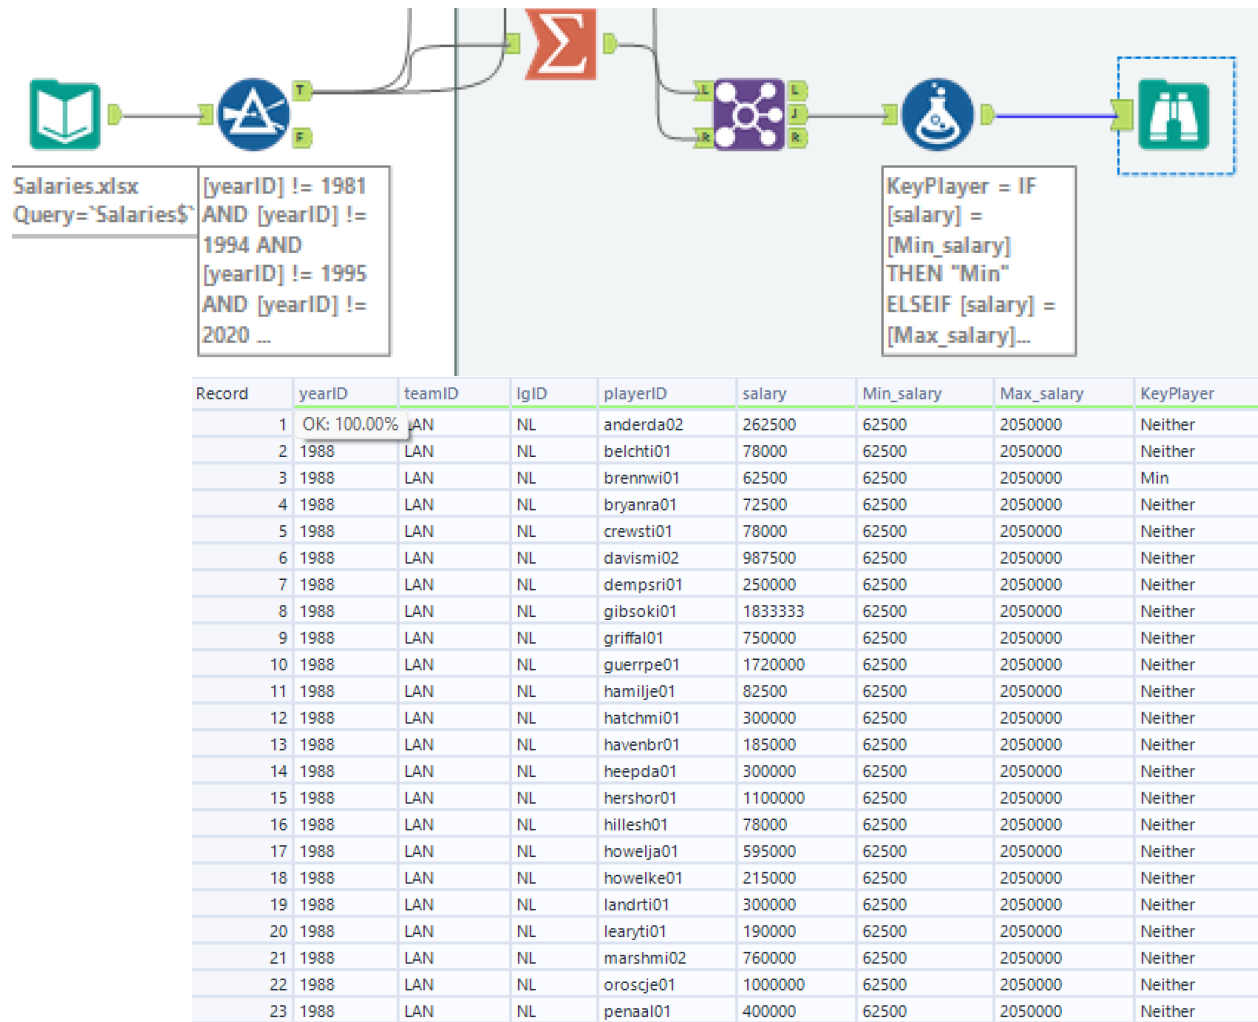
T
F
L
J
R
L
J
R

Salaries.xlsx Query=`Salaries$`

[yearID] != 1981 AND [yearID] != 1994 AND [yearID] != 1995 AND [yearID] != 2020 ...

KeyPlayer = IF [salary] = [Min_salary] THEN "Min" ELSEIF [salary] = [Max_salary]...

| Record | yearID | teamID | lgID | playerID | salary | Min_salary | Max_salary | KeyPlayer |
|---|---|---|---|---|---|---|---|---|
| 1 | OK: 100.00% | LAN | NL | anderda02 | 262500 | 62500 | 2050000 | Neither |
| 2 | 1988 | LAN | NL | belchti01 | 78000 | 62500 | 2050000 | Neither |
| 3 | 1988 | LAN | NL | brennwi01 | 62500 | 62500 | 2050000 | Min |
| 4 | 1988 | LAN | NL | bryanra01 | 72500 | 62500 | 2050000 | Neither |
| 5 | 1988 | LAN | NL | crewsti01 | 78000 | 62500 | 2050000 | Neither |
| 6 | 1988 | LAN | NL | davismi02 | 987500 | 62500 | 2050000 | Neither |
| 7 | 1988 | LAN | NL | dempsri01 | 250000 | 62500 | 2050000 | Neither |
| 8 | 1988 | LAN | NL | gibsoki01 | 1833333 | 62500 | 2050000 | Neither |
| 9 | 1988 | LAN | NL | griffal01 | 750000 | 62500 | 2050000 | Neither |
| 10 | 1988 | LAN | NL | guerrpe01 | 1720000 | 62500 | 2050000 | Neither |
| 11 | 1988 | LAN | NL | hamilje01 | 82500 | 62500 | 2050000 | Neither |
| 12 | 1988 | LAN | NL | hatchmi01 | 300000 | 62500 | 2050000 | Neither |
| 13 | 1988 | LAN | NL | havenbr01 | 185000 | 62500 | 2050000 | Neither |
| 14 | 1988 | LAN | NL | heepda01 | 300000 | 62500 | 2050000 | Neither |
| 15 | 1988 | LAN | NL | hershor01 | 1100000 | 62500 | 2050000 | Neither |
| 16 | 1988 | LAN | NL | hillesh01 | 78000 | 62500 | 2050000 | Neither |
| 17 | 1988 | LAN | NL | howelja01 | 595000 | 62500 | 2050000 | Neither |
| 18 | 1988 | LAN | NL | howelke01 | 215000 | 62500 | 2050000 | Neither |
| 19 | 1988 | LAN | NL | landrti01 | 300000 | 62500 | 2050000 | Neither |
| 20 | 1988 | LAN | NL | learyti01 | 190000 | 62500 | 2050000 | Neither |
| 21 | 1988 | LAN | NL | marshmi02 | 760000 | 62500 | 2050000 | Neither |
| 22 | 1988 | LAN | NL | oroscje01 | 1000000 | 62500 | 2050000 | Neither |
| 23 | 1988 | LAN | NL | penaal01 | 400000 | 62500 | 2050000 | Neither |